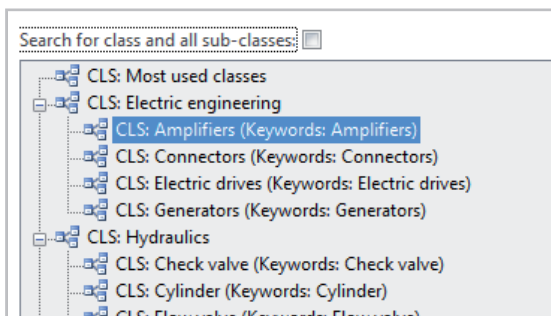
Search for class and all sub-classes:

CLS: Most used classes
CLS: Electric engineering
CLS: Amplifiers (Keywords: Amplifiers)
CLS: Connectors (Keywords: Connectors)
CLS: Electric drives (Keywords: Electric drives)
CLS: Generators (Keywords: Generators)
CLS: Hydraulics
CLS: Check valve (Keywords: Check valve)
CLS: Cylinder (Keywords: Cylinder)
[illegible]